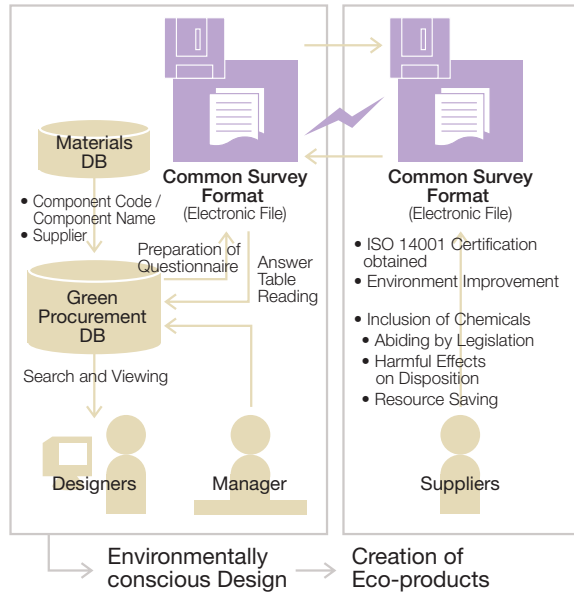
Materials DB

• Component Code / Component Name
• Supplier

Common Survey Format
(Electronic File)

Preparation of Questionnaire

Answer Table Reading

Green Procurement DB

Search and Viewing

Designers

Manager

Common Survey Format
(Electronic File)

• ISO 14001 Certification obtained
• Environment Improvement

• Inclusion of Chemicals
• Abiding by Legislation
• Harmful Effects on Disposition
• Resource Saving

Suppliers

Environmentally conscious Design

Creation of Eco-products